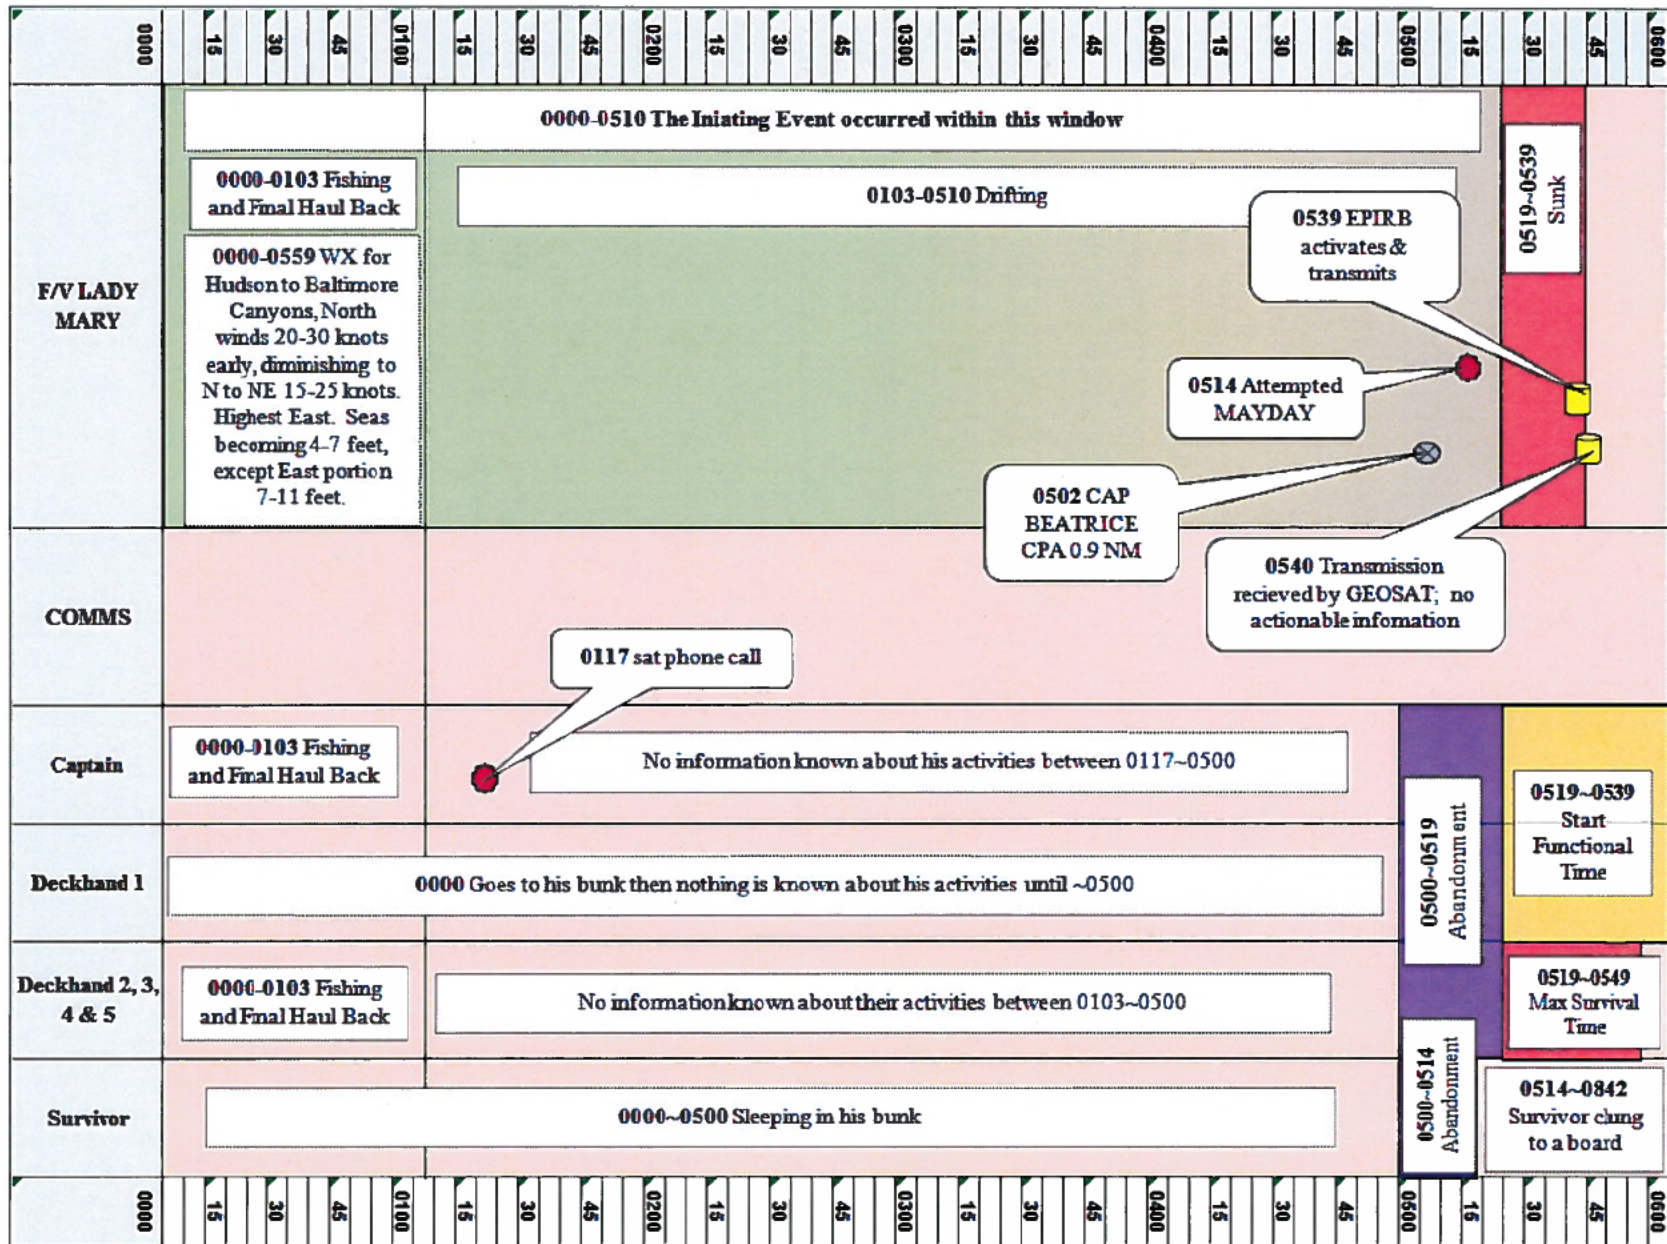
0000 15 30 45 0100 15 30 45 0200 15 30 45 0300 15 30 45 0400 15 30 45 0500 15 30 45 0600

F/V LADY MARY

0000-0510 The Iniating Event occurred within this window

0000-0103 Fishing and Final Haul Back

0103-0510 Drifting

0519~0539 Sunk

0539 EPIRB activates & transmits

0000-0559 WX for Hudson to Baltimore Canyons, North winds 20-30 knots early, diminishing to N to NE 15-25 knots. Highest East. Seas becoming 4-7 feet, except East portion 7-11 feet.

0514 Attempted MAYDAY

0502 CAP BEATRICE CPA 0.9 NM

COMMS

0540 Transmission recieved by GEOSAT; no actionable infomation

0117 sat phone call

Captain

0000-0103 Fishing and Final Haul Back

No information known about his activities between 0117~0500

0500~0519 Abandonment

0519~0539 Start Functional Time

Deckhand 1

0000 Goes to his bunk then nothing is known about his activities until ~0500

Deckhand 2, 3, 4 & 5

0000-0103 Fishing and Final Haul Back

No information known about their activities between 0103~0500

0519~0549 Max Survival Time

Survivor

0000~0500 Sleeping in his bunk

0500~0514 Abandonment

0514~0842 Survivor clung to a board

0000 15 30 45 0100 15 30 45 0200 15 30 45 0300 15 30 45 0400 15 30 45 0500 15 30 45 0600